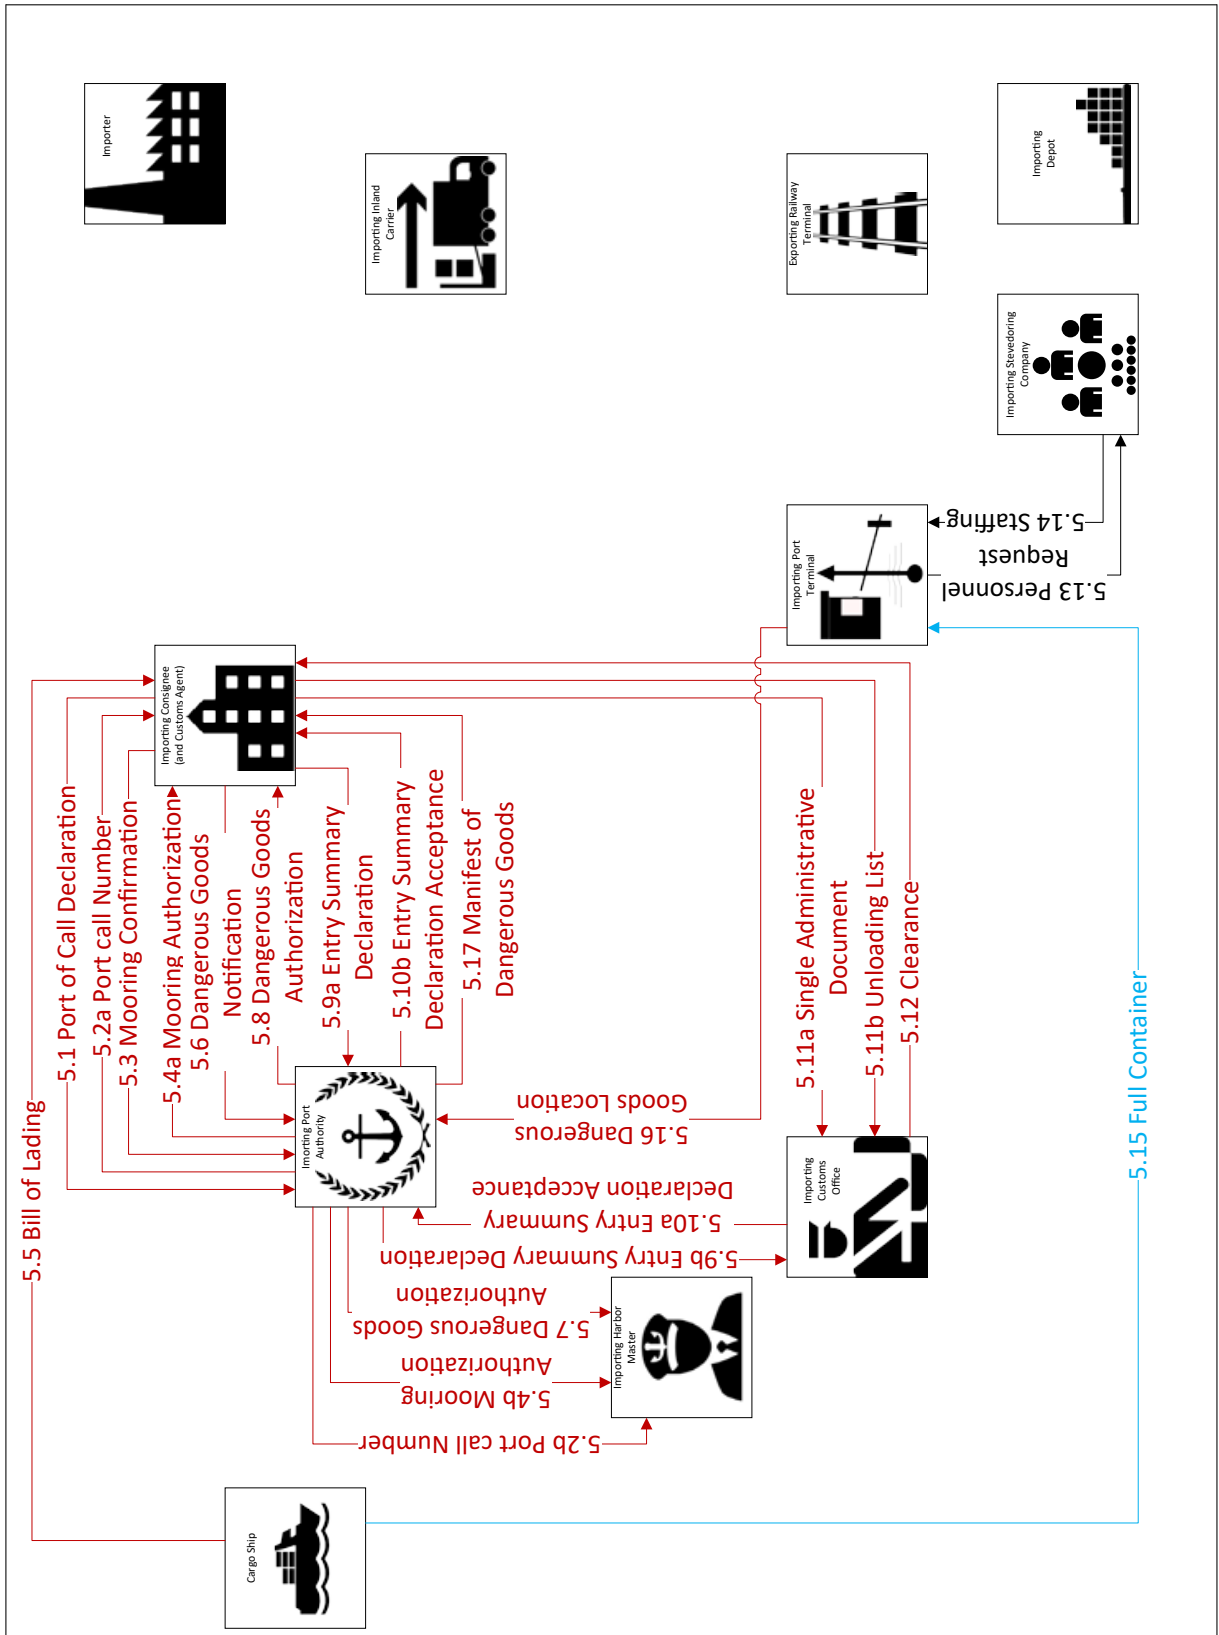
Importer

Importing Inland Carrier

Exporting Railway Terminal

Importing Depot

Importing Stevedoring Company

5.14 Staffing

5.13 Personnel Request

Importing Port Terminal

Importing Consignee (and Customs Agent)

5.1 Port of Call Declaration

5.2a Port call Number

5.3 Mooring Confirmation

5.4a Mooring Authorization

5.6 Dangerous Goods Notification

5.8 Dangerous Goods Authorization

5.9a Entry Summary Declaration

5.10b Entry Summary Declaration Acceptance

5.17 Manifest of Dangerous Goods

5.11a Single Administrative Document

5.11b Unloading List

5.12 Clearance

5.15 Full Container

5.5 Bill of Lading

Importing Port Authority

5.16 Dangerous Goods Location

5.10a Entry Summary Declaration Acceptance

5.9b Entry Summary Declaration

Importing Customs Office

5.7 Dangerous Goods Authorization

5.4b Mooring Authorization

Importing Harbor Master

5.2b Port call Number

Cargo Ship